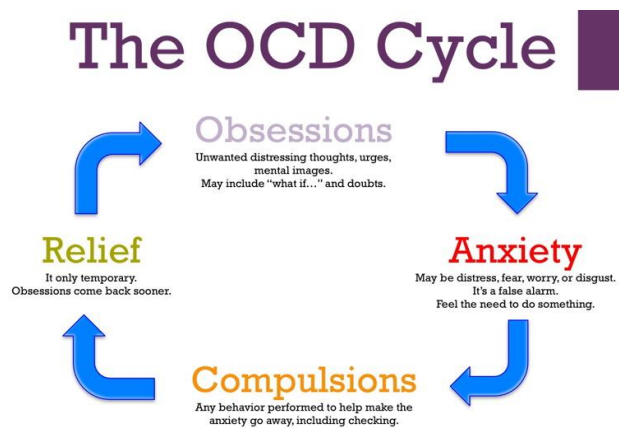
The OCD Cycle

Obsessions
Unwanted distressing thoughts, urges, mental images. May include "what if…" and doubts.

Anxiety
May be distress, fear, worry, or disgust. It's a false alarm. Feel the need to do something.

Compulsions
Any behavior performed to help make the anxiety go away, including checking.

Relief
It only temporary. Obsessions come back sooner.